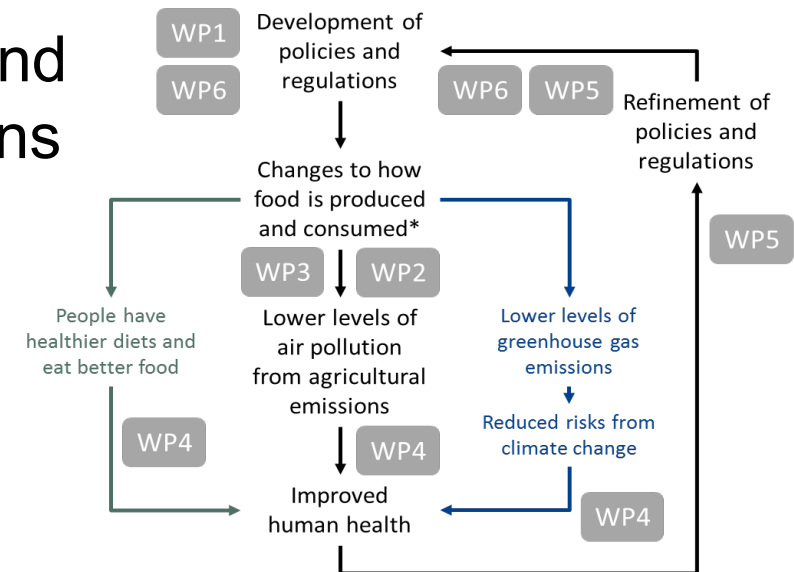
nd
ns

WP1
WP6
Development of policies and regulations

WP6 WP5
Refinement of policies and regulations

Changes to how food is produced and consumed*

WP3 WP2

People have healthier diets and eat better food

Lower levels of air pollution from agricultural emissions

Lower levels of greenhouse gas emissions

Reduced risks from climate change

WP5

WP4

WP4

Improved human health

WP4